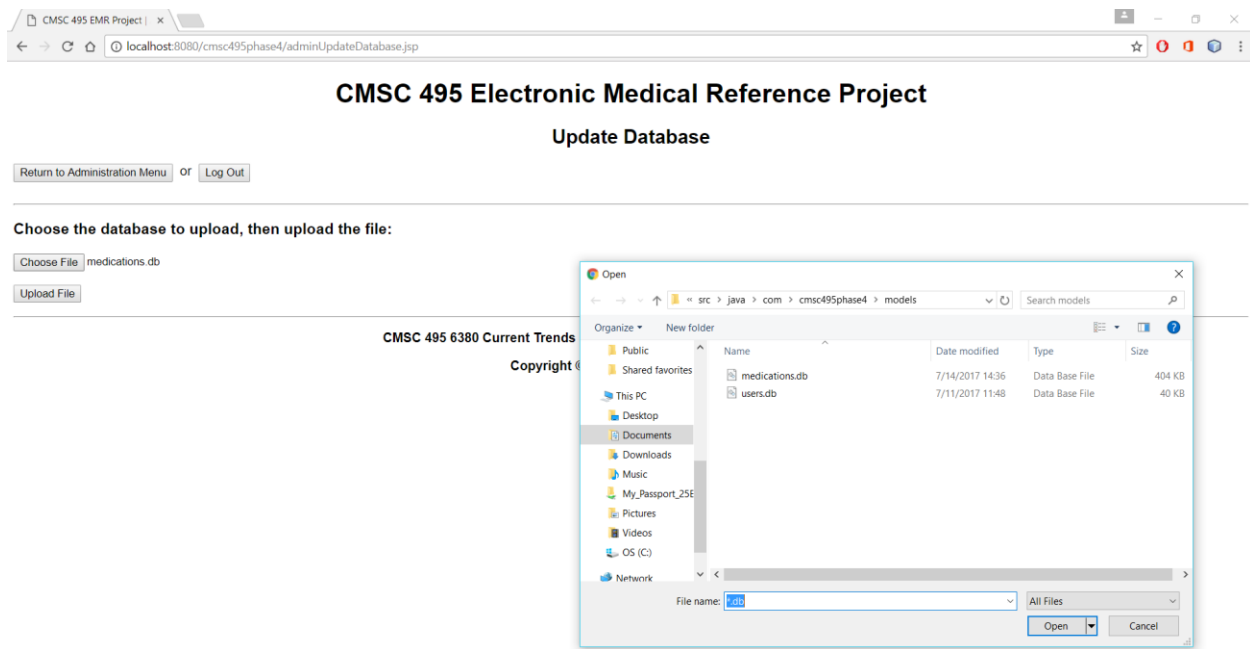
CMSC 495 EMR Project | ×

localhost:8080/cmsc495phase4/adminUpdateDatabase.jsp

CMSC 495 Electronic Medical Reference Project

Update Database

Return to Administration Menu or Log Out

Choose the database to upload, then upload the file:

Choose File medications.db

Upload File

CMSC 495 6380 Current Trends

Copyright

Open

« src › java › com › cmsc495phase4 › models

Search models

Organize ▾ New folder

Public
Shared favorites
This PC
Desktop
Documents
Downloads
Music
My_Passport_25E
Pictures
Videos
OS (C:)
Network

| Name | Date modified | Type | Size |
|---|---|---|---|
| medications.db | 7/14/2017 14:36 | Data Base File | 404 KB |
| users.db | 7/11/2017 11:48 | Data Base File | 40 KB |

File name: *.db

All Files

Open

Cancel